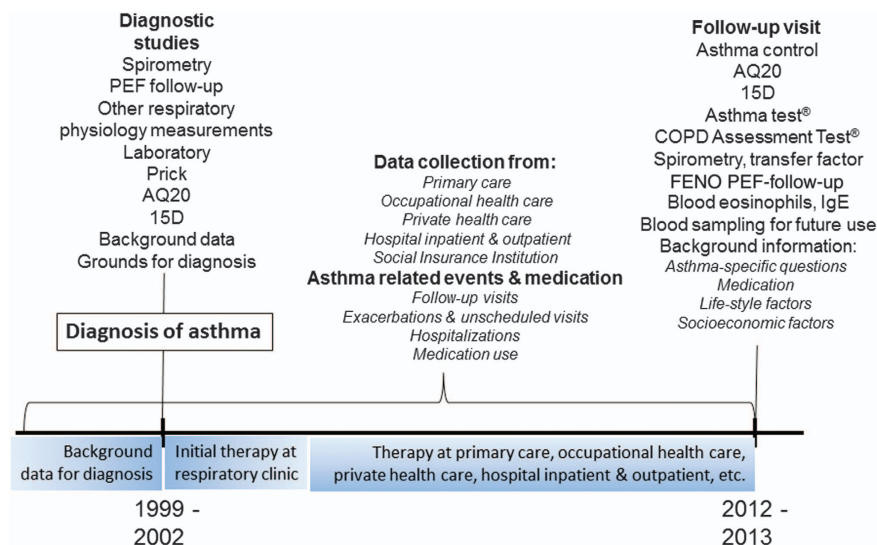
Diagnostic studies
Spirometry
PEF follow-up
Other respiratory physiology measurements
Laboratory
Prick
AQ20
15D
Background data
Grounds for diagnosis

Diagnosis of asthma

Data collection from:
Primary care
Occupational health care
Private health care
Hospital inpatient & outpatient
Social Insurance Institution
Asthma related events & medication
Follow-up visits
Exacerbations & unscheduled visits
Hospitalizations
Medication use

Follow-up visit
Asthma control
AQ20
15D
Asthma test®
COPD Assessment Test®
Spirometry, transfer factor
FENO PEF-follow-up
Blood eosinophils, IgE
Blood sampling for future use
Background information:
Asthma-specific questions
Medication
Life-style factors
Socioeconomic factors

Background data for diagnosis

Initial therapy at respiratory clinic

Therapy at primary care, occupational health care, private health care, hospital inpatient & outpatient, etc.

1999 - 2002

2012 - 2013